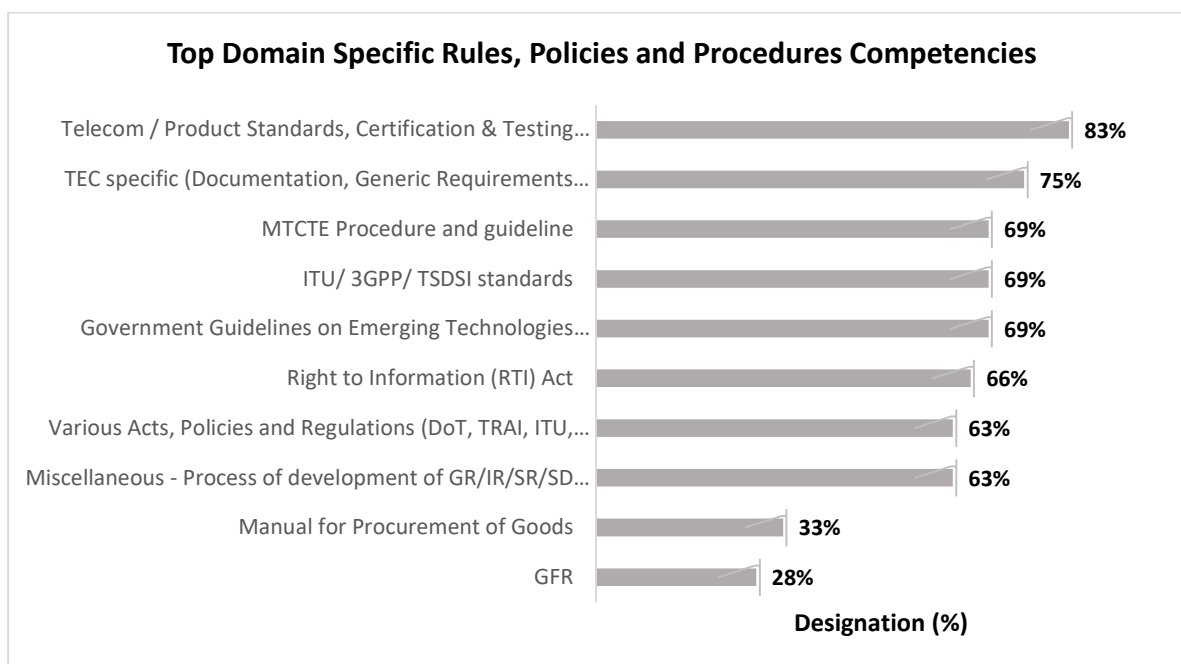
Top Domain Specific Rules, Policies and Procedures Competencies

Telecom / Product Standards, Certification & Testing… 83%
TEC specific (Documentation, Generic Requirements… 75%
MTCTE Procedure and guideline 69%
ITU/ 3GPP/ TSDSI standards 69%
Government Guidelines on Emerging Technologies… 69%
Right to Information (RTI) Act 66%
Various Acts, Policies and Regulations (DoT, TRAI, ITU,… 63%
Miscellaneous - Process of development of GR/IR/SR/SD… 63%
Manual for Procurement of Goods 33%
GFR 28%

Designation (%)